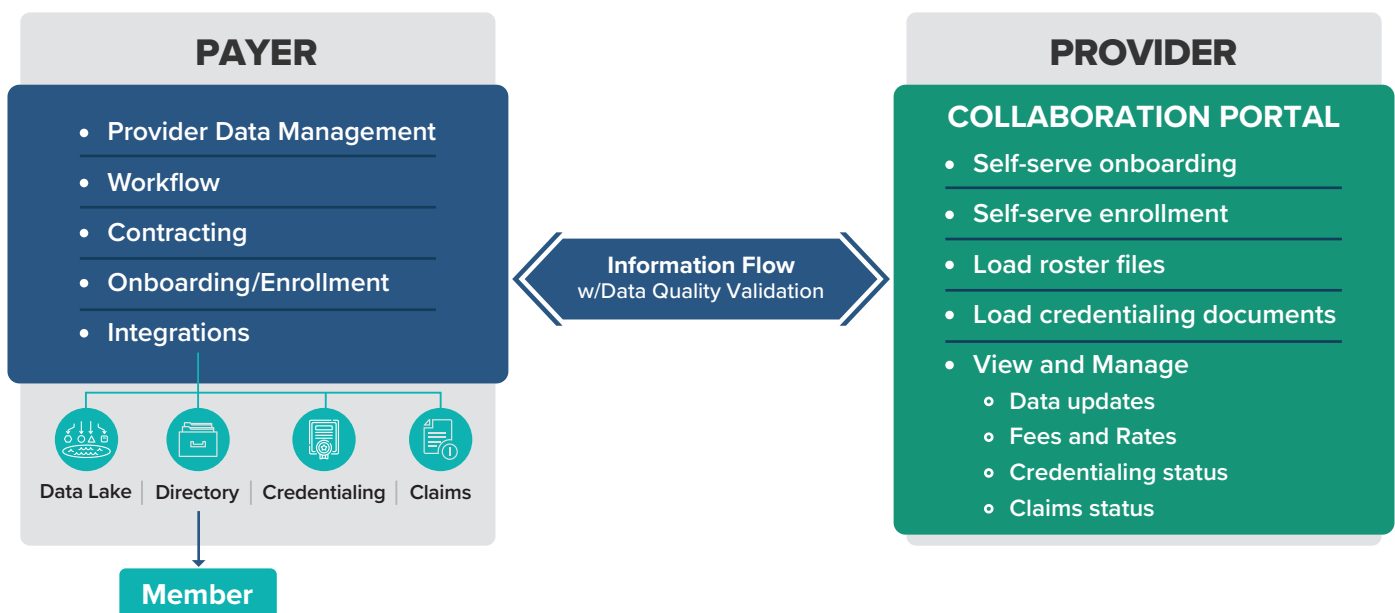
PAYER

- Provider Data Management
- Workflow
- Contracting
- Onboarding/Enrollment
- Integrations

Data Lake | Directory | Credentialing | Claims

Member

Information Flow
w/Data Quality Validation

PROVIDER

COLLABORATION PORTAL

- Self-serve onboarding
- Self-serve enrollment
- Load roster files
- Load credentialing documents
- View and Manage
  - Data updates
  - Fees and Rates
  - Credentialing status
  - Claims status